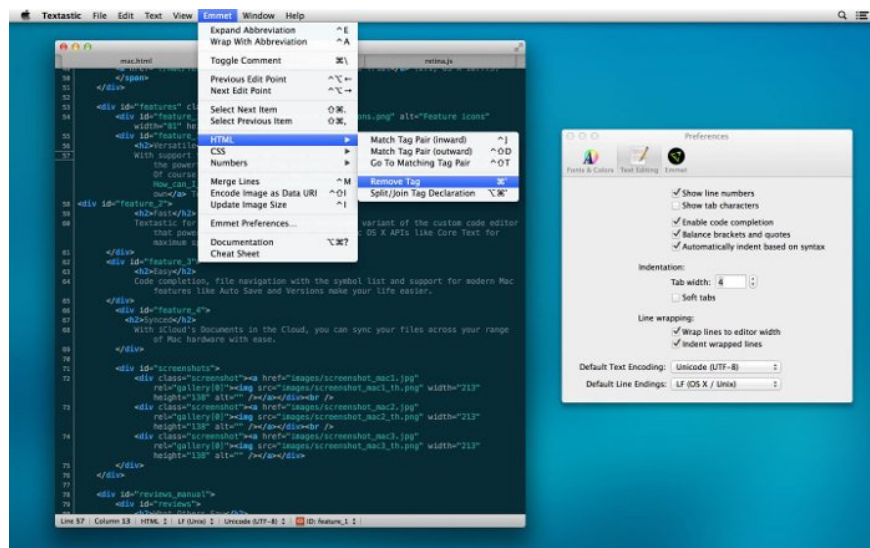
Textastic File Edit Text View Emmet Window Help

Expand Abbreviation ^E
Wrap With Abbreviation ^A
Toggle Comment ⌘\
Previous Edit Point ^⌥←
Next Edit Point ^⌥→
Select Next Item ⇧⌘.
Select Previous Item ⇧⌘,
HTML
CSS
Numbers
Merge Lines ^M
Encode Image as Data URI ^⇧I
Update Image Size ^I
Emmet Preferences...
Documentation ⌥⌘?
Cheat Sheet

Match Tag Pair (inward) ^J
Match Tag Pair (outward) ^⇧D
Go To Matching Tag Pair ^⇧T
Remove Tag ⌘'
Split/Join Tag Declaration ⌥⌘'

mac.html
retina.js

54 </span>
55 </div>
56
53 <div id="features" cl
54 <div id="feature_ ons.png" alt="Feature icons"
width="81" he
55 <div id="feature_
56 <h2>Versatile
57 With support
the power
Of course
How can I
own</a> T
58 <div id="feature_2">
59 <h2>Fast</h2>
60 Textastic for variant of the custom code editor
that power c OS X APIs like Core Text for
maximum s
61 </div>
62 <div id="feature_3"
63 <h2>Easy</h2>
64 Code completion, file navigation with the symbol list and support for modern Mac
features like Auto Save and Versions make your life easier.
65 </div>
66 <div id="feature_4">
67 <h2>Synced</h2>
68 With iCloud's Documents in the Cloud, you can sync your files across your range
of Mac hardware with ease.
69 </div>
70
71 <div id="screenshots">
72 <div class="screenshot"><a href="images/screenshot_mac1.jpg"
rel="gallery[0]"><img src="images/screenshot_mac1_th.png" width="213"
height="138" alt="" /></a></div><br />
73 <div class="screenshot"><a href="images/screenshot_mac2.jpg"
rel="gallery[0]"><img src="images/screenshot_mac2_th.png" width="213"
height="138" alt="" /></a></div><br />
74 <div class="screenshot"><a href="images/screenshot_mac3.jpg"
rel="gallery[0]"><img src="images/screenshot_mac3_th.png" width="213"
height="138" alt="" /></a></div>
75 </div>
76 </div>
77
78 <div id="reviews_manual">
79 <div id="reviews">

Line 57 | Column 13 | HTML | LF (Unix) | Unicode (UTF-8) | ID: feature_1

Preferences
Fonts & Colors Text Editing Emmet
Show line numbers
Show tab characters
Enable code completion
Balance brackets and quotes
Automatically indent based on syntax
Indentation:
Tab width: 4
Soft tabs
Line wrapping:
Wrap lines to editor width
Indent wrapped lines
Default Text Encoding: Unicode (UTF-8)
Default Line Endings: LF (OS X / Unix)